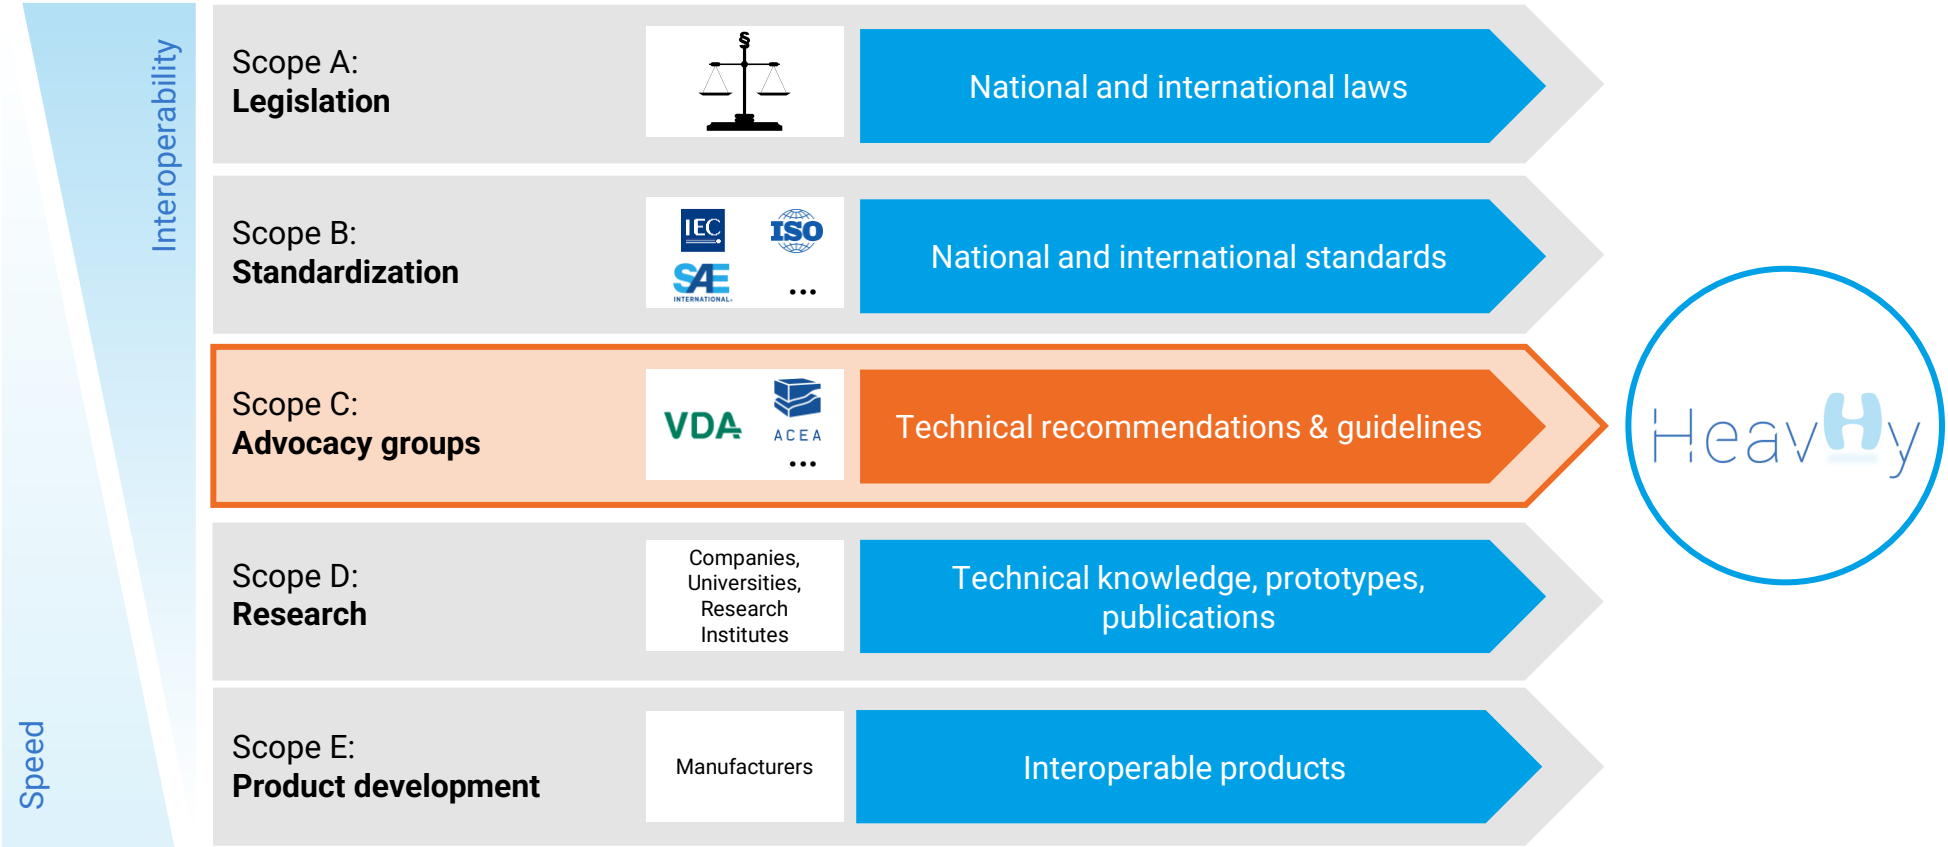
Interoperability

Speed

Scope A:
**Legislation**

§

National and international laws

Scope B:
**Standardization**

IEC ISO
SAE INTERNATIONAL ...

National and international standards

Scope C:
**Advocacy groups**

VDA ACEA ...

Technical recommendations & guidelines

Scope D:
**Research**

Companies, Universities, Research Institutes

Technical knowledge, prototypes, publications

Scope E:
**Product development**

Manufacturers

Interoperable products

HeavHy